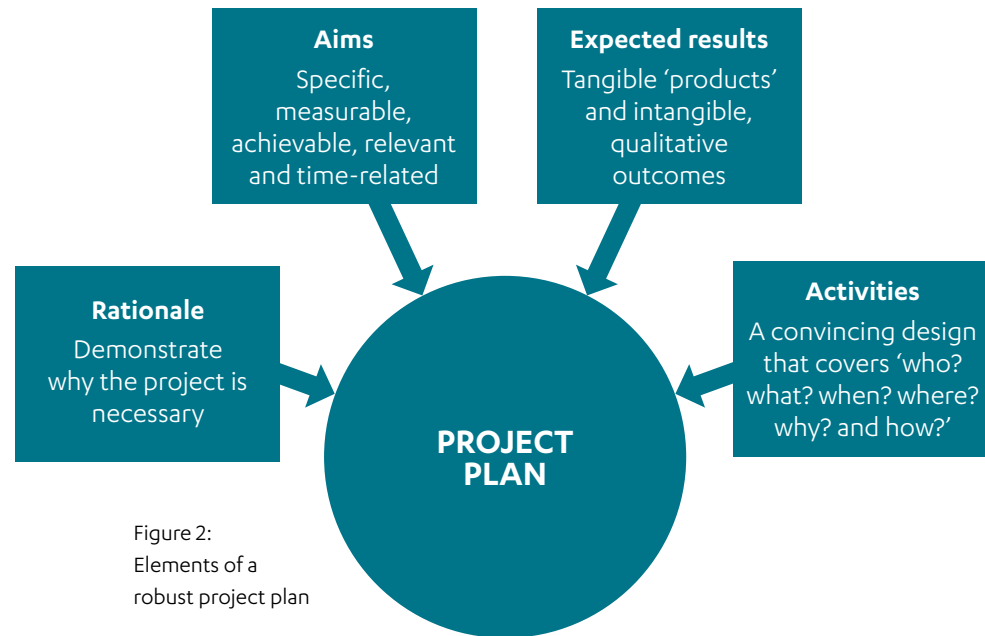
Aims
Specific, measurable, achievable, relevant and time-related

Expected results
Tangible ‘products’ and intangible, qualitative outcomes

Rationale
Demonstrate why the project is necessary

Activities
A convincing design that covers ‘who? what? when? where? why? and how?’

PROJECT PLAN

Figure 2: Elements of a robust project plan